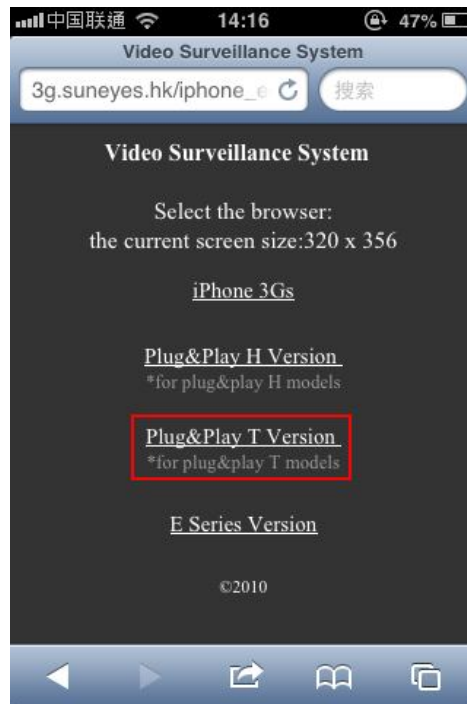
中国联通 14:16 47%

Video Surveillance System

3g.suneyes.hk/iphone_e

搜索

Video Surveillance System

Select the browser:
the current screen size:320 x 356

iPhone 3Gs

Plug&Play H Version
*for plug&play H models

Plug&Play T Version
*for plug&play T models

E Series Version

©2010